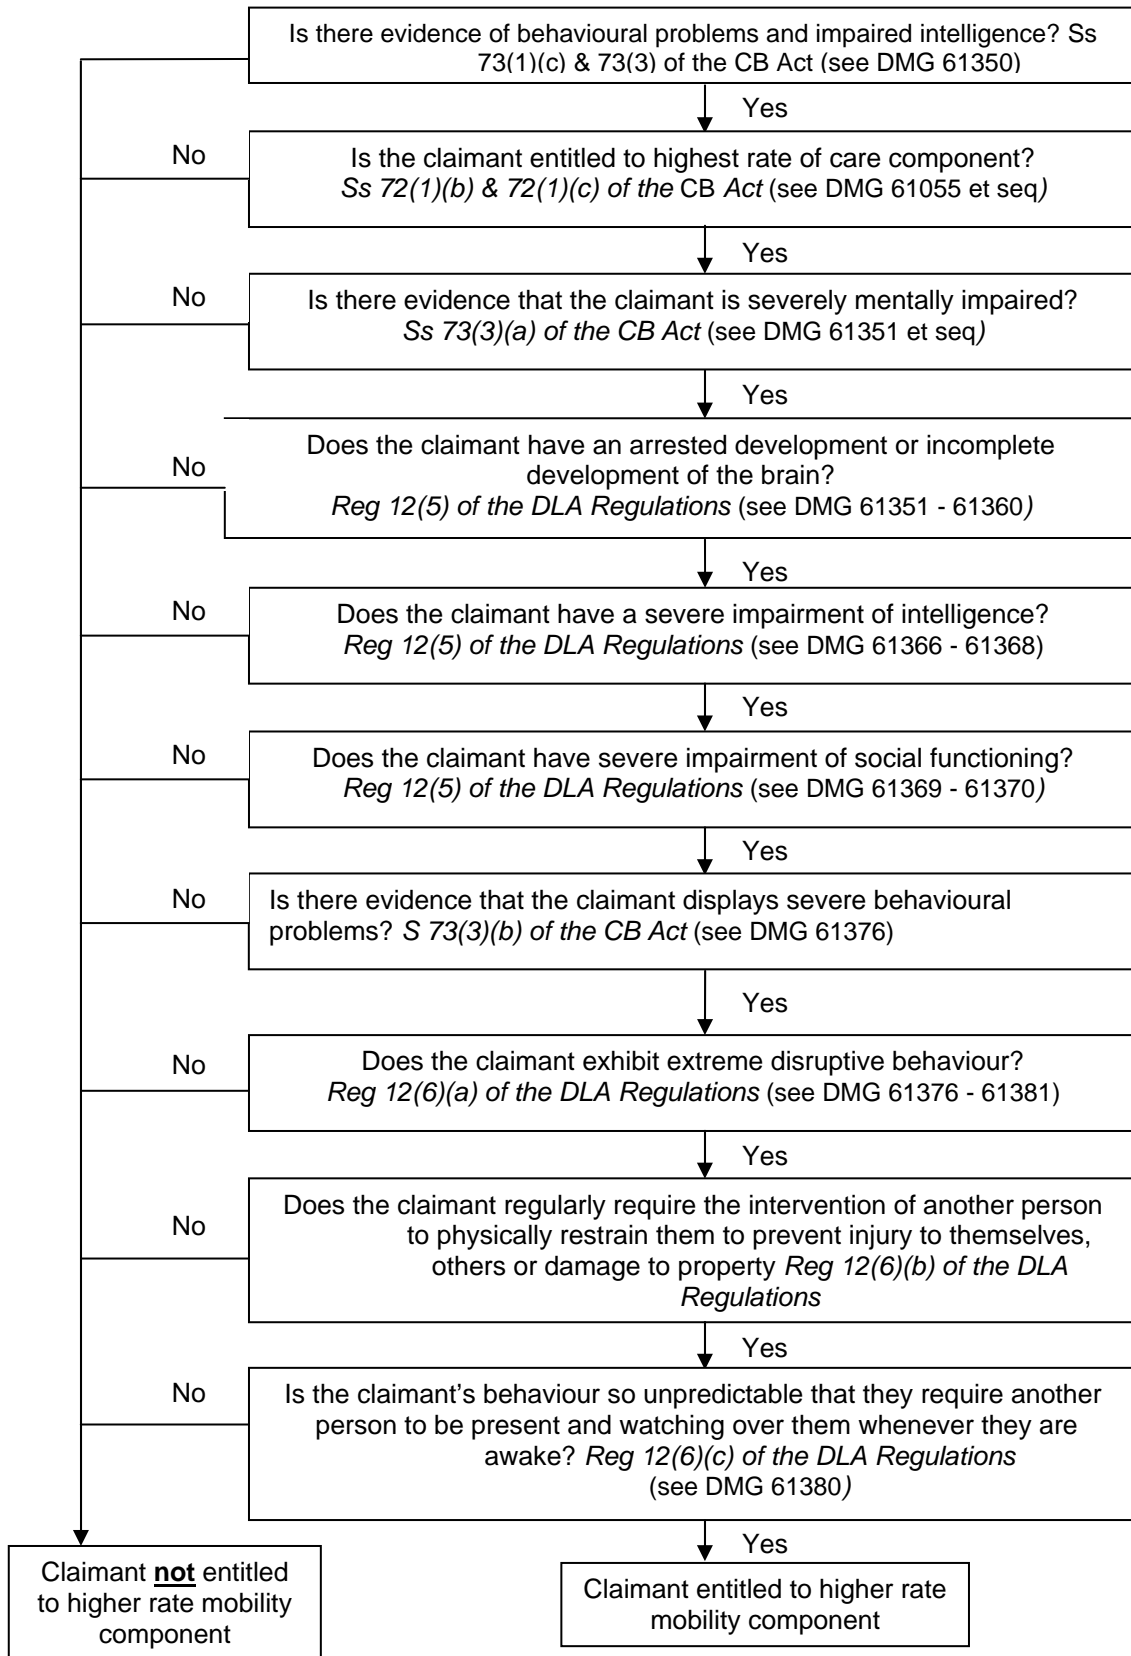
Is there evidence of behavioural problems and impaired intelligence? Ss 73(1)(c) & 73(3) of the CB Act (see DMG 61350)

Yes

No

Is the claimant entitled to highest rate of care component? Ss 72(1)(b) & 72(1)(c) of the CB Act (see DMG 61055 et seq)

Yes

No

Is there evidence that the claimant is severely mentally impaired? Ss 73(3)(a) of the CB Act (see DMG 61351 et seq)

Yes

No

Does the claimant have an arrested development or incomplete development of the brain? Reg 12(5) of the DLA Regulations (see DMG 61351 - 61360)

Yes

No

Does the claimant have a severe impairment of intelligence? Reg 12(5) of the DLA Regulations (see DMG 61366 - 61368)

Yes

No

Does the claimant have severe impairment of social functioning? Reg 12(5) of the DLA Regulations (see DMG 61369 - 61370)

Yes

No

Is there evidence that the claimant displays severe behavioural problems? S 73(3)(b) of the CB Act (see DMG 61376)

Yes

No

Does the claimant exhibit extreme disruptive behaviour? Reg 12(6)(a) of the DLA Regulations (see DMG 61376 - 61381)

Yes

No

Does the claimant regularly require the intervention of another person to physically restrain them to prevent injury to themselves, others or damage to property Reg 12(6)(b) of the DLA Regulations

Yes

No

Is the claimant's behaviour so unpredictable that they require another person to be present and watching over them whenever they are awake? Reg 12(6)(c) of the DLA Regulations (see DMG 61380)

Yes

Claimant **not** entitled to higher rate mobility component

Claimant entitled to higher rate mobility component